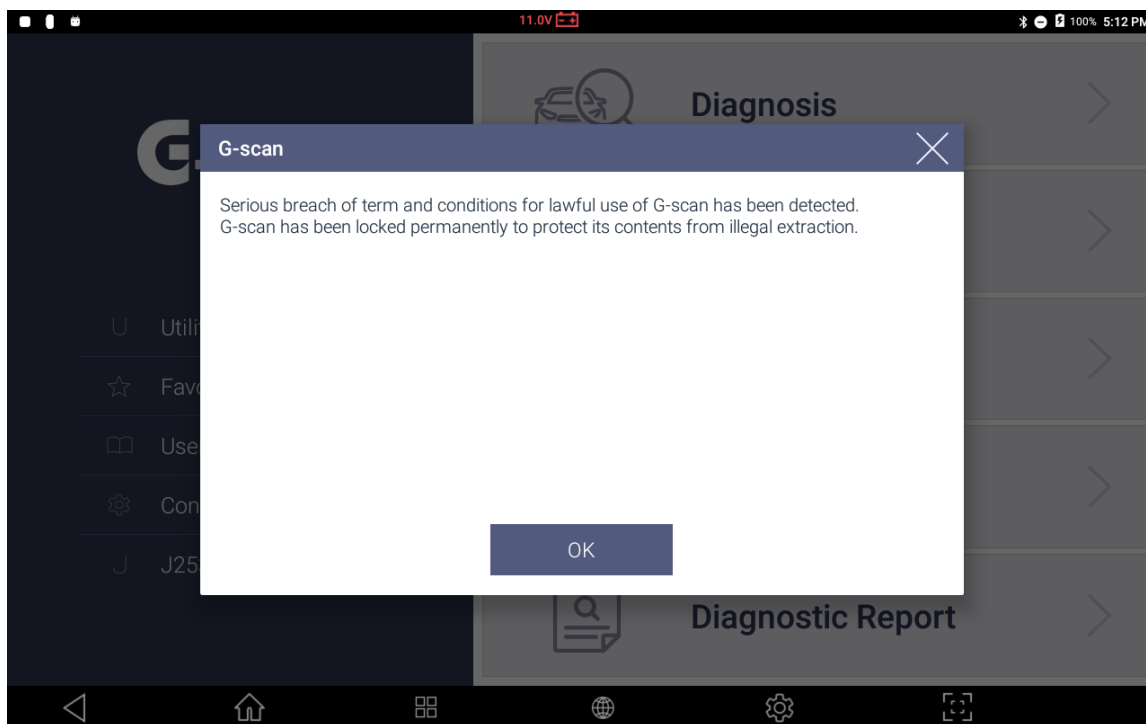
11.0V

100% 5:12 PM

Diagnosis

G

Utili

Favo

Use

Con

J25

G-scan

Serious breach of term and conditions for lawful use of G-scan has been detected. G-scan has been locked permanently to protect its contents from illegal extraction.

OK

Diagnostic Report